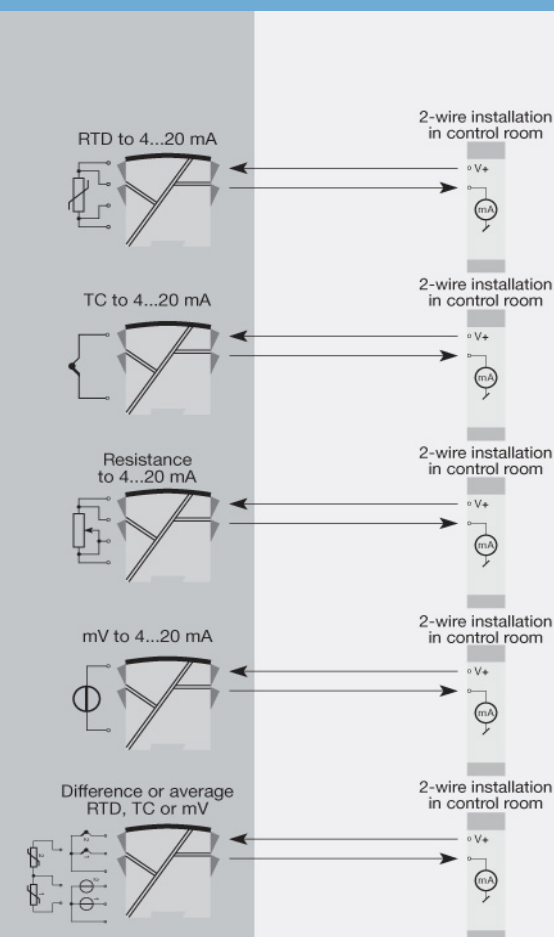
RTD to 4...20 mA

2-wire installation in control room

V+

mA

TC to 4...20 mA

2-wire installation in control room

V+

mA

Resistance to 4...20 mA

2-wire installation in control room

V+

mA

mV to 4...20 mA

2-wire installation in control room

V+

mA

Difference or average RTD, TC or mV

2-wire installation in control room

V+

mA